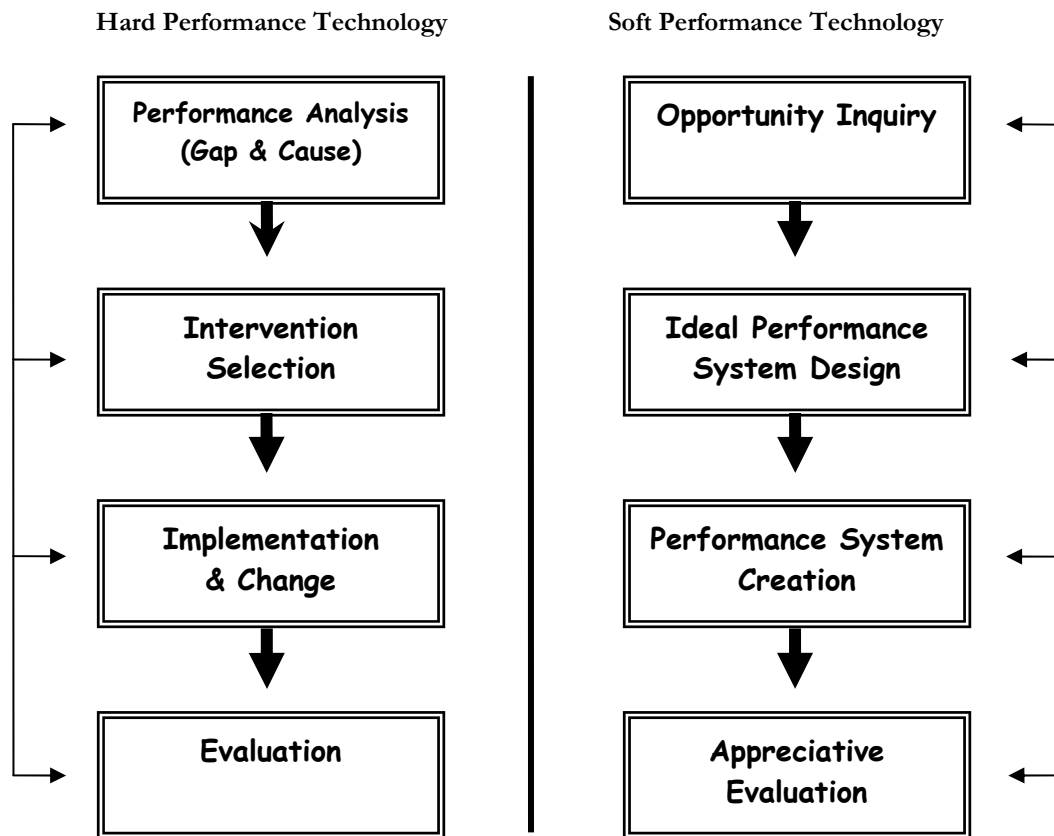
Hard Performance Technology

Performance Analysis (Gap & Cause)

Intervention Selection

Implementation & Change

Evaluation

Soft Performance Technology

Opportunity Inquiry

Ideal Performance System Design

Performance System Creation

Appreciative Evaluation